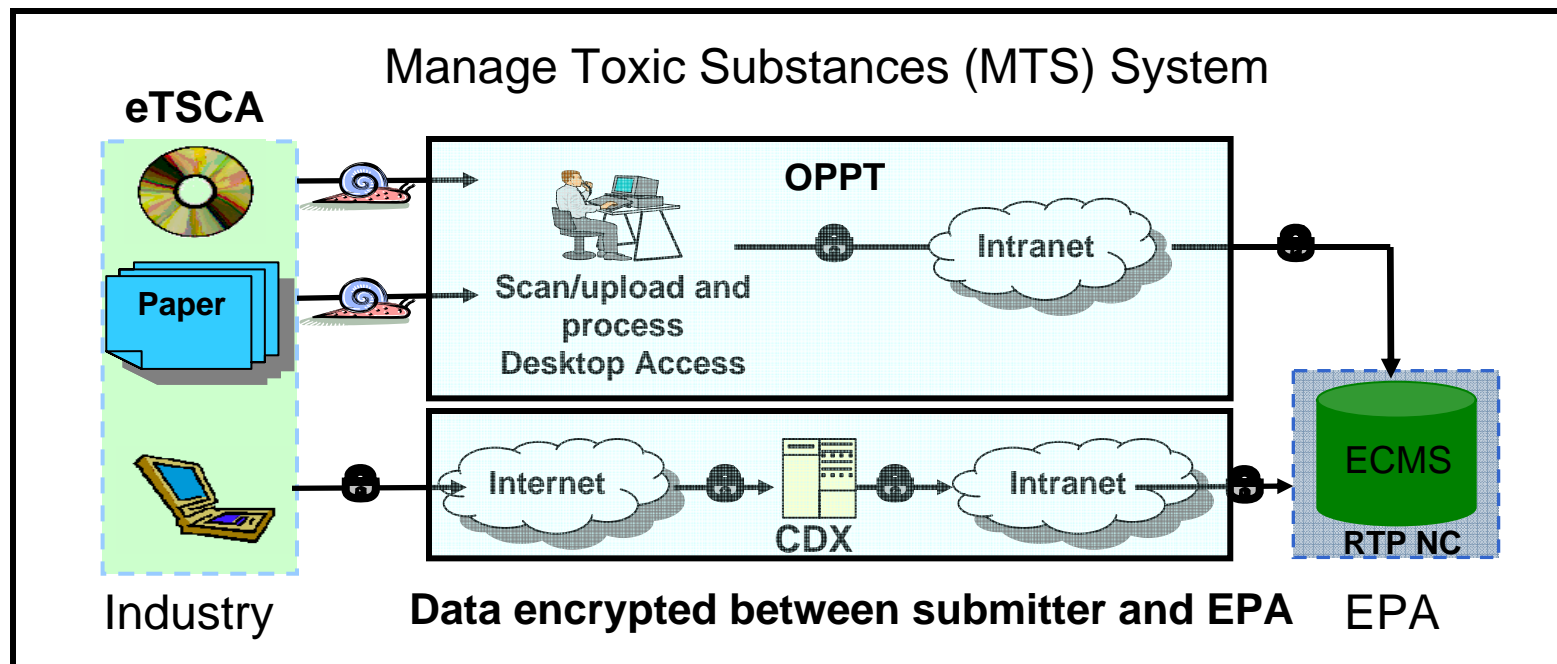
Manage Toxic Substances (MTS) System

eTSCA

Paper

OPPT

Scan/upload and process Desktop Access

Intranet

Internet

CDX

Intranet

ECMS

RTP NC

Industry

Data encrypted between submitter and EPA

EPA